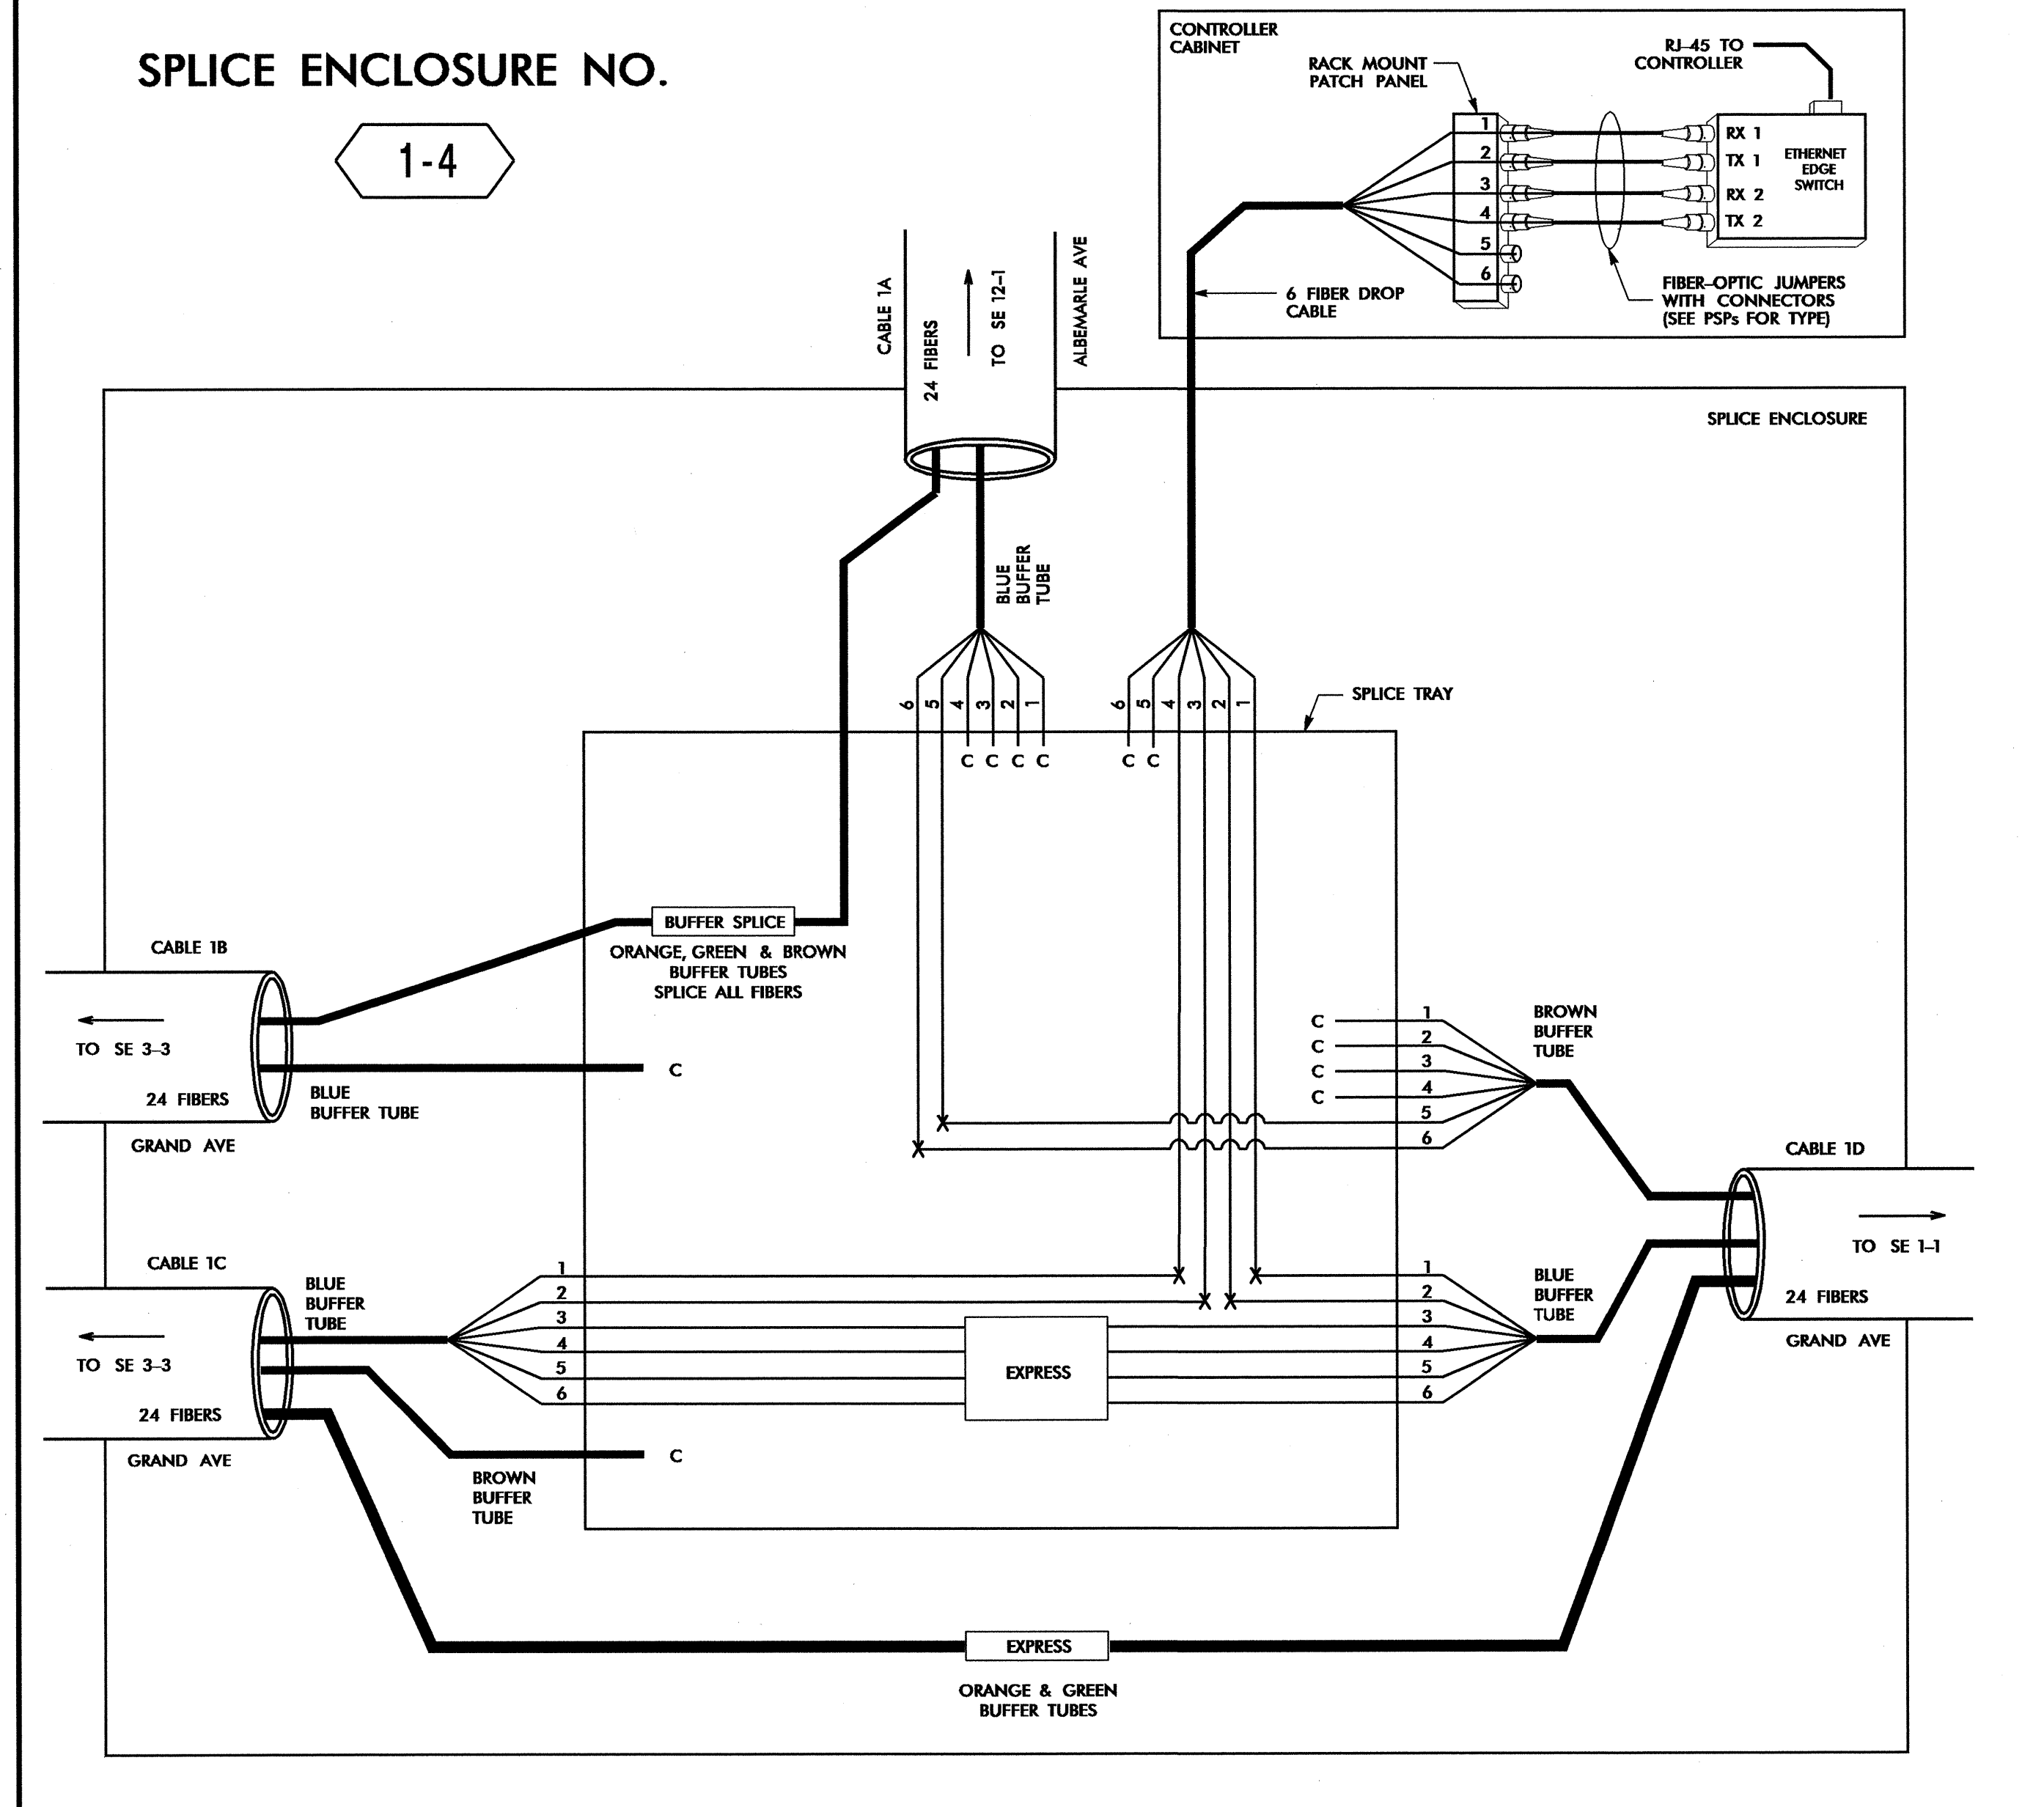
SPLICE ENCLOSURE NO.

1-4

CONTROLLER CABINET

RACK MOUNT PATCH PANEL

RJ-45 TO CONTROLLER

1
2
3
4
5
6

RX 1
TX 1
RX 2
TX 2

ETHERNET EDGE SWITCH

6 FIBER DROP CABLE

FIBER-OPTIC JUMPERS WITH CONNECTORS (SEE PSPs FOR TYPE)

CABLE 1A

24 FIBERS

TO SE 12-1

ALBEMARLE AVE

SPLICE ENCLOSURE

BLUE BUFFER TUBE

6 5 4 3 2 1

6 5 4 3 2 1

SPLICE TRAY

C C C C

C C

BUFFER SPLICE

ORANGE, GREEN & BROWN BUFFER TUBES SPLICE ALL FIBERS

CABLE 1B

TO SE 3-3

24 FIBERS

GRAND AVE

BLUE BUFFER TUBE

C

C 1
C 2
C 3
C 4
5
6

BROWN BUFFER TUBE

CABLE 1D

TO SE 1-1

24 FIBERS

GRAND AVE

CABLE 1C

BLUE BUFFER TUBE

TO SE 3-3

24 FIBERS

GRAND AVE

1
2
3
4
5
6

EXPRESS

1
2
3
4
5
6

BLUE BUFFER TUBE

C

BROWN BUFFER TUBE

EXPRESS

ORANGE & GREEN BUFFER TUBES